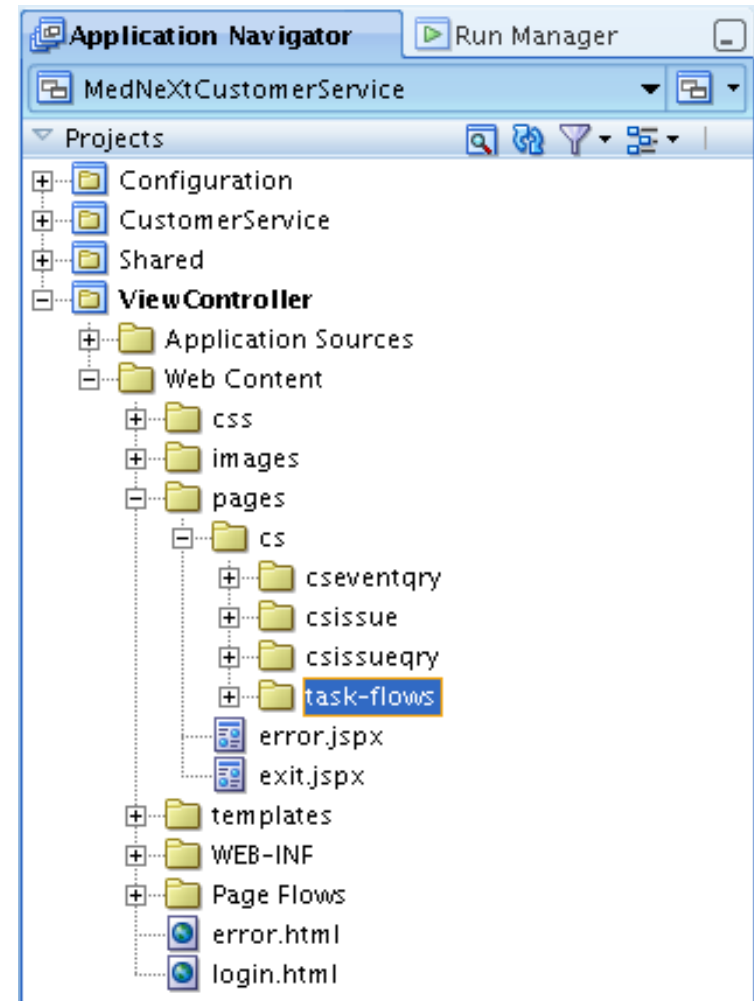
Application Navigator
Run Manager
MedNeXtCustomerService
Projects
Configuration
CustomerService
Shared
ViewController
Application Sources
Web Content
css
images
pages
cs
cseventqry
csissue
csissueqry
task-flows
error.jspx
exit.jspx
templates
WEB-INF
Page Flows
error.html
login.html